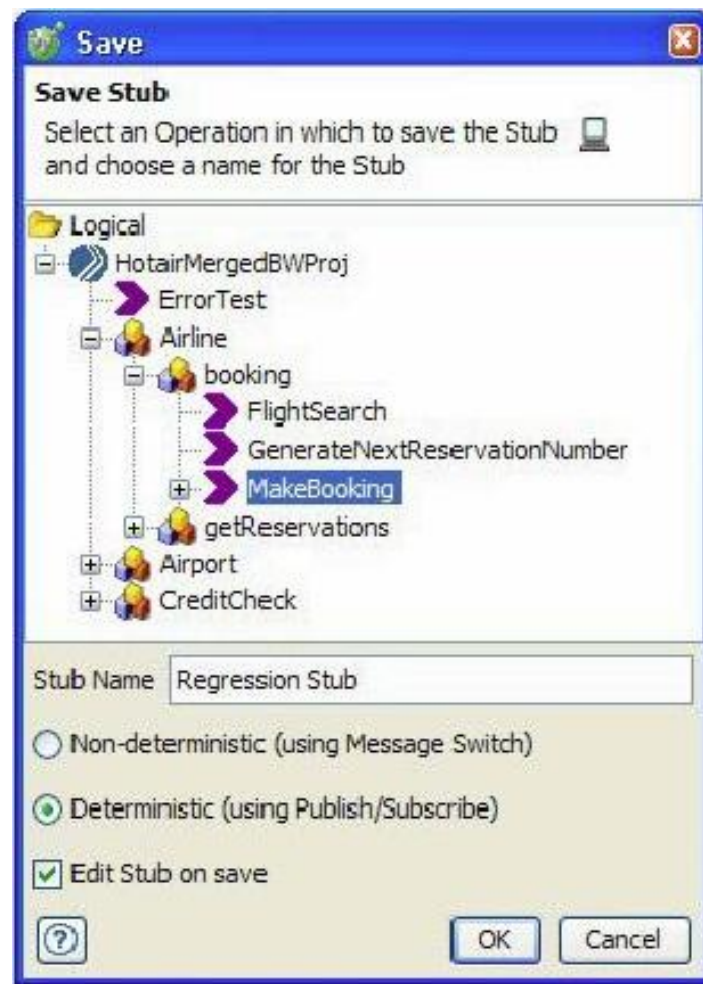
Save

Save Stub

Select an Operation in which to save the Stub and choose a name for the Stub

Logical
HotairMergedBWProj
ErrorTest
Airline
booking
FlightSearch
GenerateNextReservationNumber
MakeBooking
getReservations
Airport
CreditCheck

Stub Name Regression Stub

Non-deterministic (using Message Switch)

Deterministic (using Publish/Subscribe)

Edit Stub on save

OK Cancel